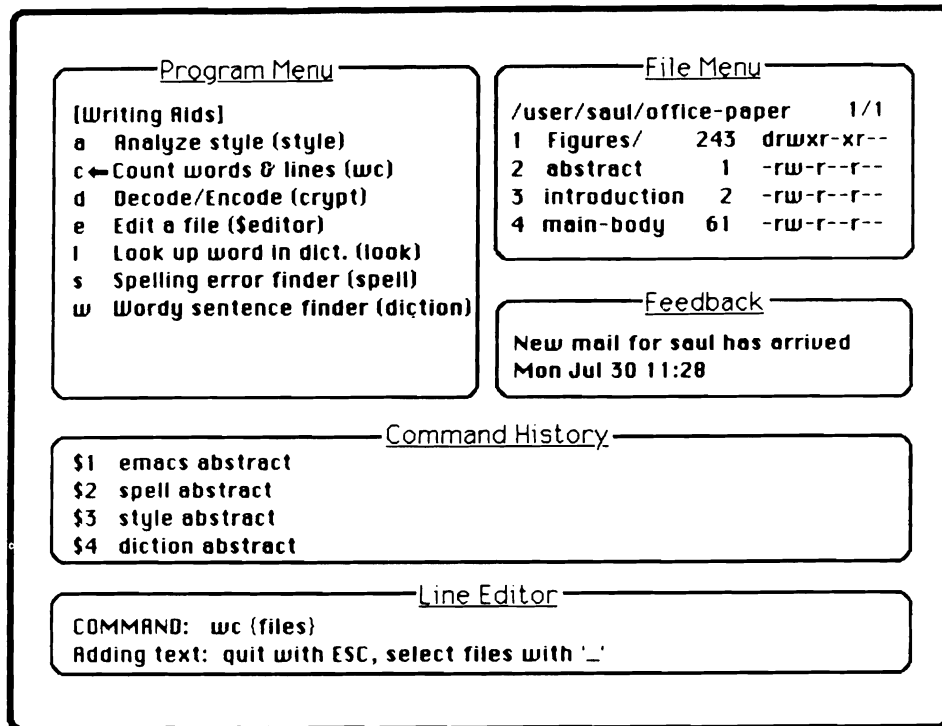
Program Menu

[Writing Aids]
a Analyze style (style)
c ← Count words & lines (wc)
d Decode/Encode (crypt)
e Edit a file ($editor)
l Look up word in dict. (look)
s Spelling error finder (spell)
w Wordy sentence finder (diction)

File Menu

/user/saul/office-paper 1/1
1 Figures/ 243 drwxr-xr--
2 abstract 1 -rw-r--r--
3 introduction 2 -rw-r--r--
4 main-body 61 -rw-r--r--

Feedback

New mail for saul has arrived
Mon Jul 30 11:28

Command History

$1 emacs abstract
$2 spell abstract
$3 style abstract
$4 diction abstract

Line Editor

COMMAND: wc (files)
Adding text: quit with ESC, select files with '_'